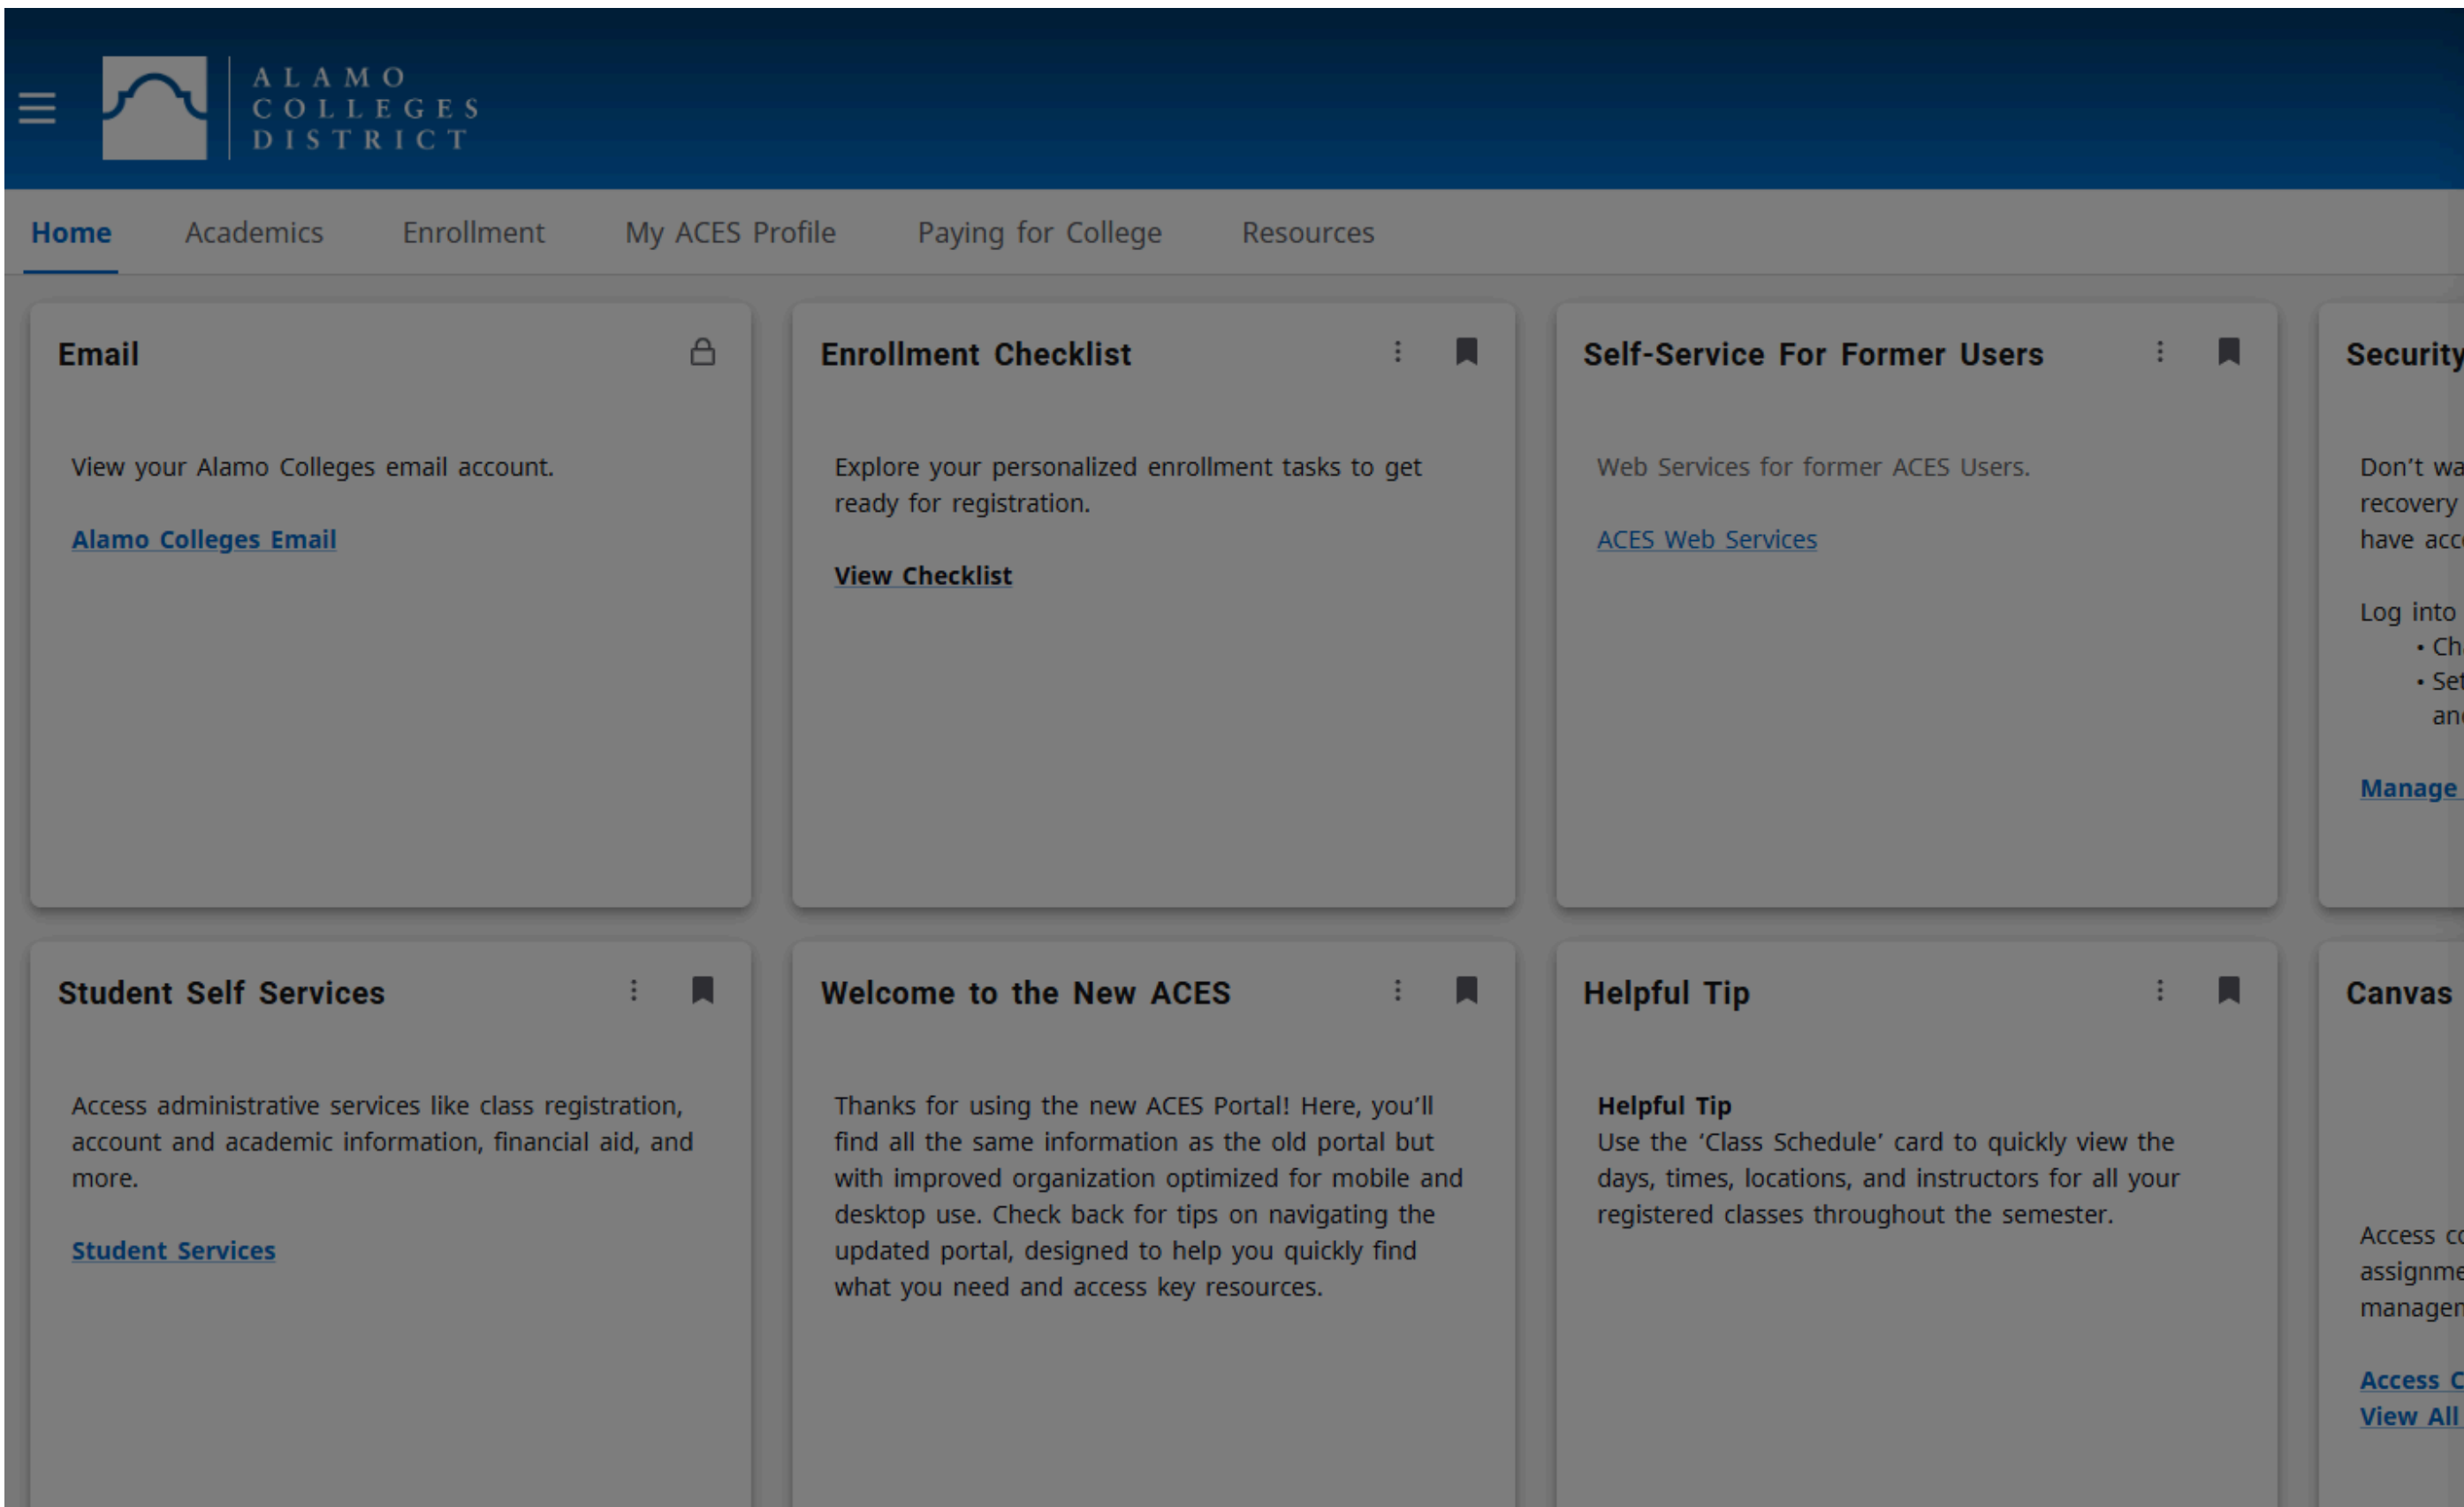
ALAMO COLLEGES DISTRICT

Home Academics Enrollment My ACES Profile Paying for College Resources

Email

View your Alamo Colleges email account.

Alamo Colleges Email

Enrollment Checklist

Explore your personalized enrollment tasks to get ready for registration.

View Checklist

Self-Service For Former Users

Web Services for former ACES Users.

ACES Web Services

Security

Don't wa
recovery
have acc

Log into
• Ch
• Se
an

Manage

Student Self Services

Access administrative services like class registration, account and academic information, financial aid, and more.

Student Services

Welcome to the New ACES

Thanks for using the new ACES Portal! Here, you'll find all the same information as the old portal but with improved organization optimized for mobile and desktop use. Check back for tips on navigating the updated portal, designed to help you quickly find what you need and access key resources.

Helpful Tip

Helpful Tip
Use the 'Class Schedule' card to quickly view the days, times, locations, and instructors for all your registered classes throughout the semester.

Canvas

Access c
assignme
managem

Access C
View All